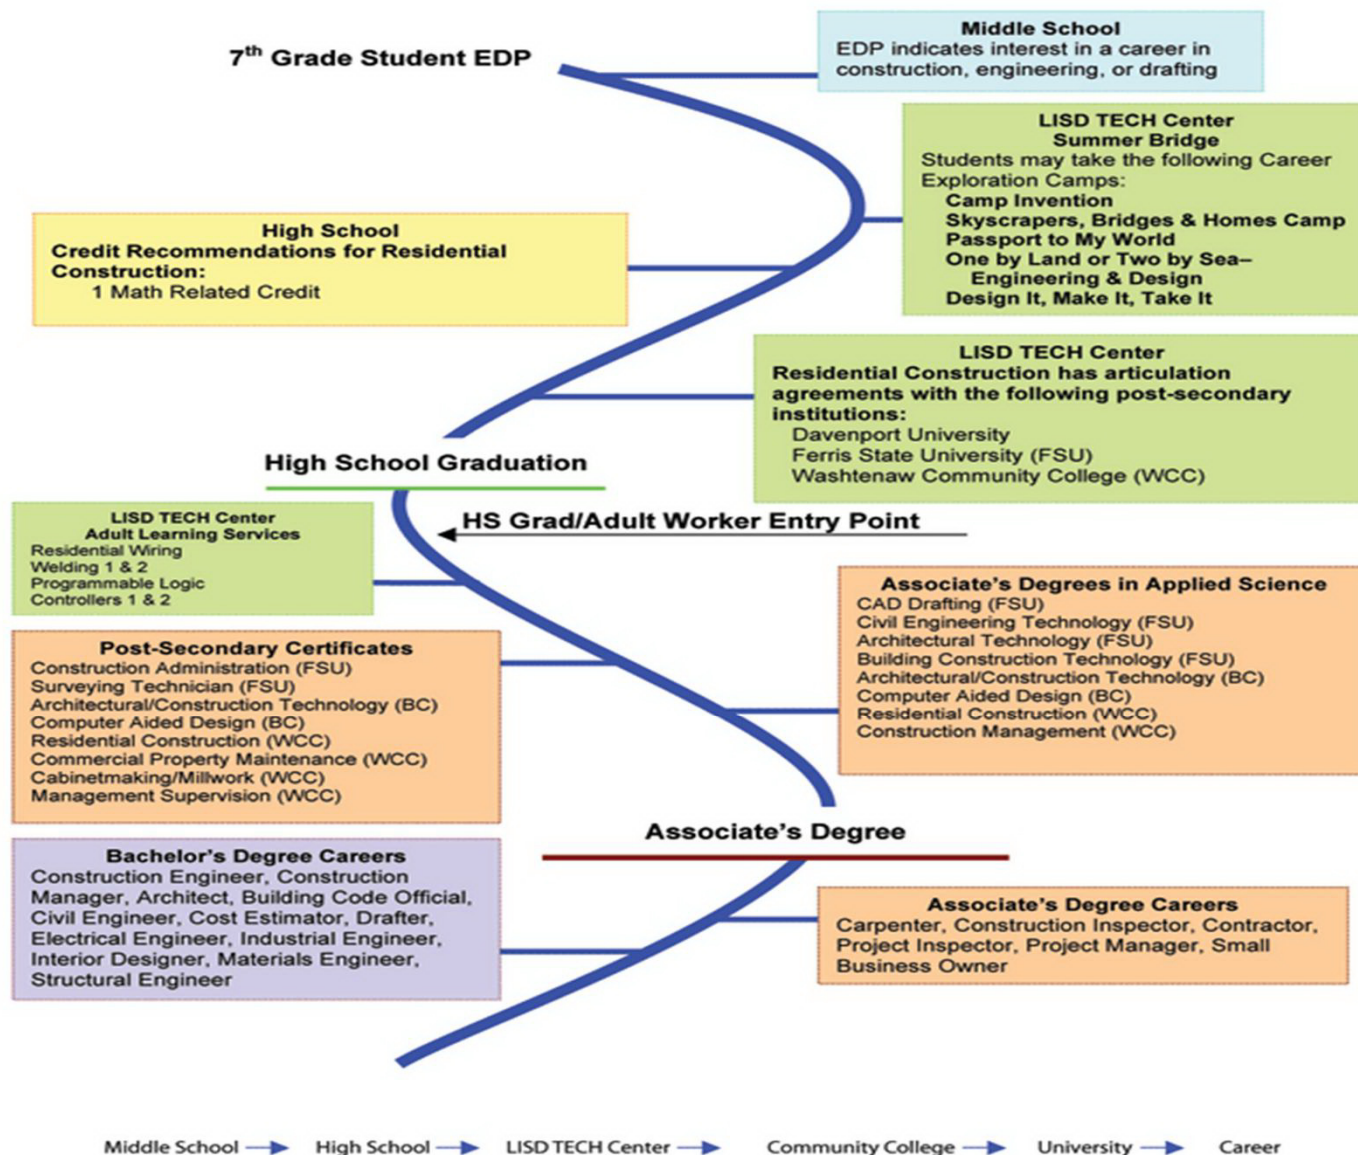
$7^{th}$ Grade Student EDP

Middle School
EDP indicates interest in a career in construction, engineering, or drafting

LISD TECH Center
Summer Bridge
Students may take the following Career Exploration Camps:
Camp Invention
Skyscrapers, Bridges & Homes Camp
Passport to My World
One by Land or Two by Sea– Engineering & Design
Design It, Make It, Take It

High School
Credit Recommendations for Residential Construction:
1 Math Related Credit

LISD TECH Center
Residential Construction has articulation agreements with the following post-secondary institutions:
Davenport University
Ferris State University (FSU)
Washtenaw Community College (WCC)

High School Graduation

LISD TECH Center
Adult Learning Services
Residential Wiring
Welding 1 & 2
Programmable Logic Controllers 1 & 2

HS Grad/Adult Worker Entry Point

Associate's Degrees in Applied Science
CAD Drafting (FSU)
Civil Engineering Technology (FSU)
Architectural Technology (FSU)
Building Construction Technology (FSU)
Architectural/Construction Technology (BC)
Computer Aided Design (BC)
Residential Construction (WCC)
Construction Management (WCC)

Post-Secondary Certificates
Construction Administration (FSU)
Surveying Technician (FSU)
Architectural/Construction Technology (BC)
Computer Aided Design (BC)
Residential Construction (WCC)
Commercial Property Maintenance (WCC)
Cabinetmaking/Millwork (WCC)
Management Supervision (WCC)

Associate's Degree

Bachelor's Degree Careers
Construction Engineer, Construction Manager, Architect, Building Code Official, Civil Engineer, Cost Estimator, Drafter, Electrical Engineer, Industrial Engineer, Interior Designer, Materials Engineer, Structural Engineer

Associate's Degree Careers
Carpenter, Construction Inspector, Contractor, Project Inspector, Project Manager, Small Business Owner

Middle School → High School → LISD TECH Center → Community College → University → Career